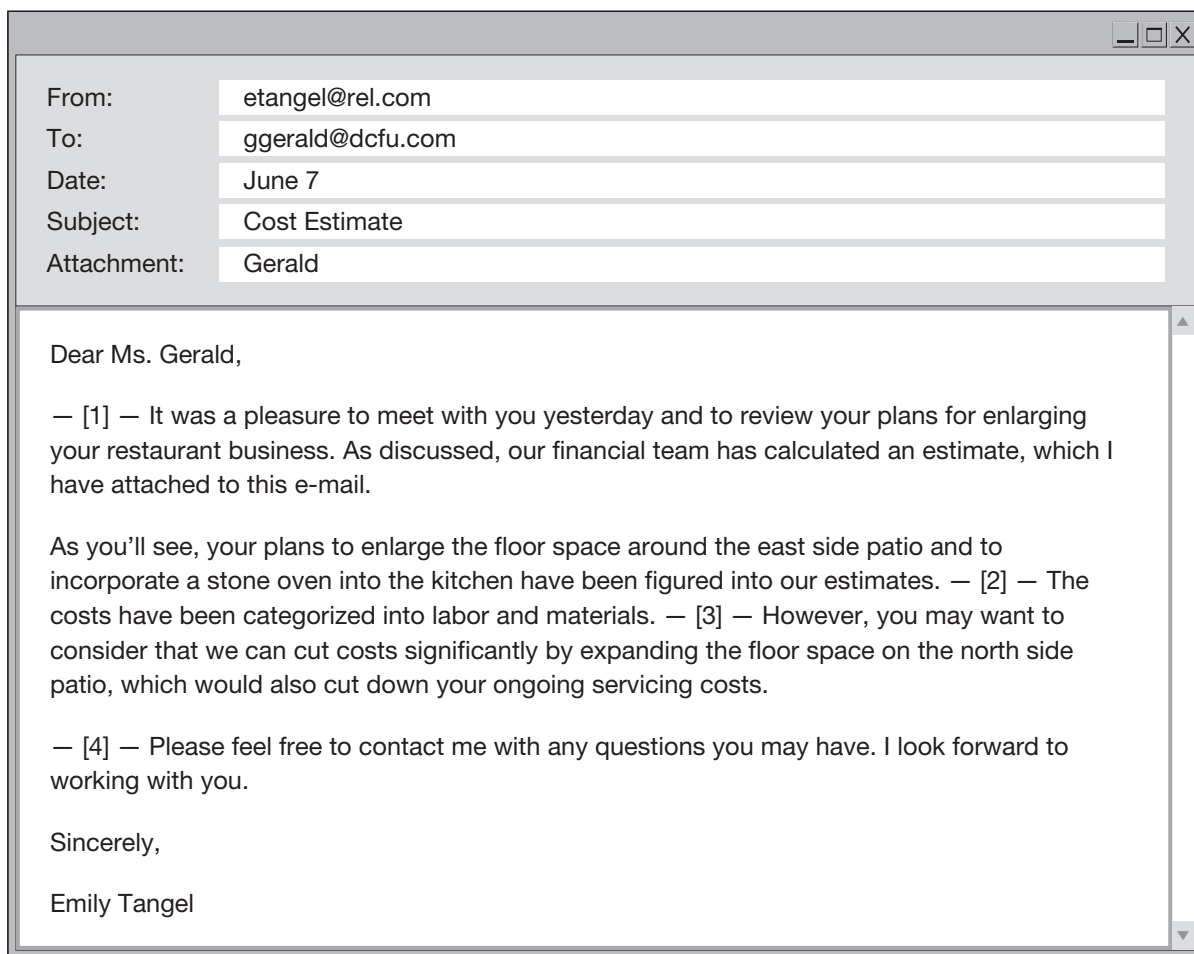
| From: | etangel@rel.com |
|---|---|
| To: | ggerald@dcfu.com |
| Date: | June 7 |
| Subject: | Cost Estimate |
| Attachment: | Gerald |

Dear Ms. Gerald,

— [1] — It was a pleasure to meet with you yesterday and to review your plans for enlarging your restaurant business. As discussed, our financial team has calculated an estimate, which I have attached to this e-mail.

As you'll see, your plans to enlarge the floor space around the east side patio and to incorporate a stone oven into the kitchen have been figured into our estimates. — [2] — The costs have been categorized into labor and materials. — [3] — However, you may want to consider that we can cut costs significantly by expanding the floor space on the north side patio, which would also cut down your ongoing servicing costs.

— [4] — Please feel free to contact me with any questions you may have. I look forward to working with you.

Sincerely,

Emily Tangel